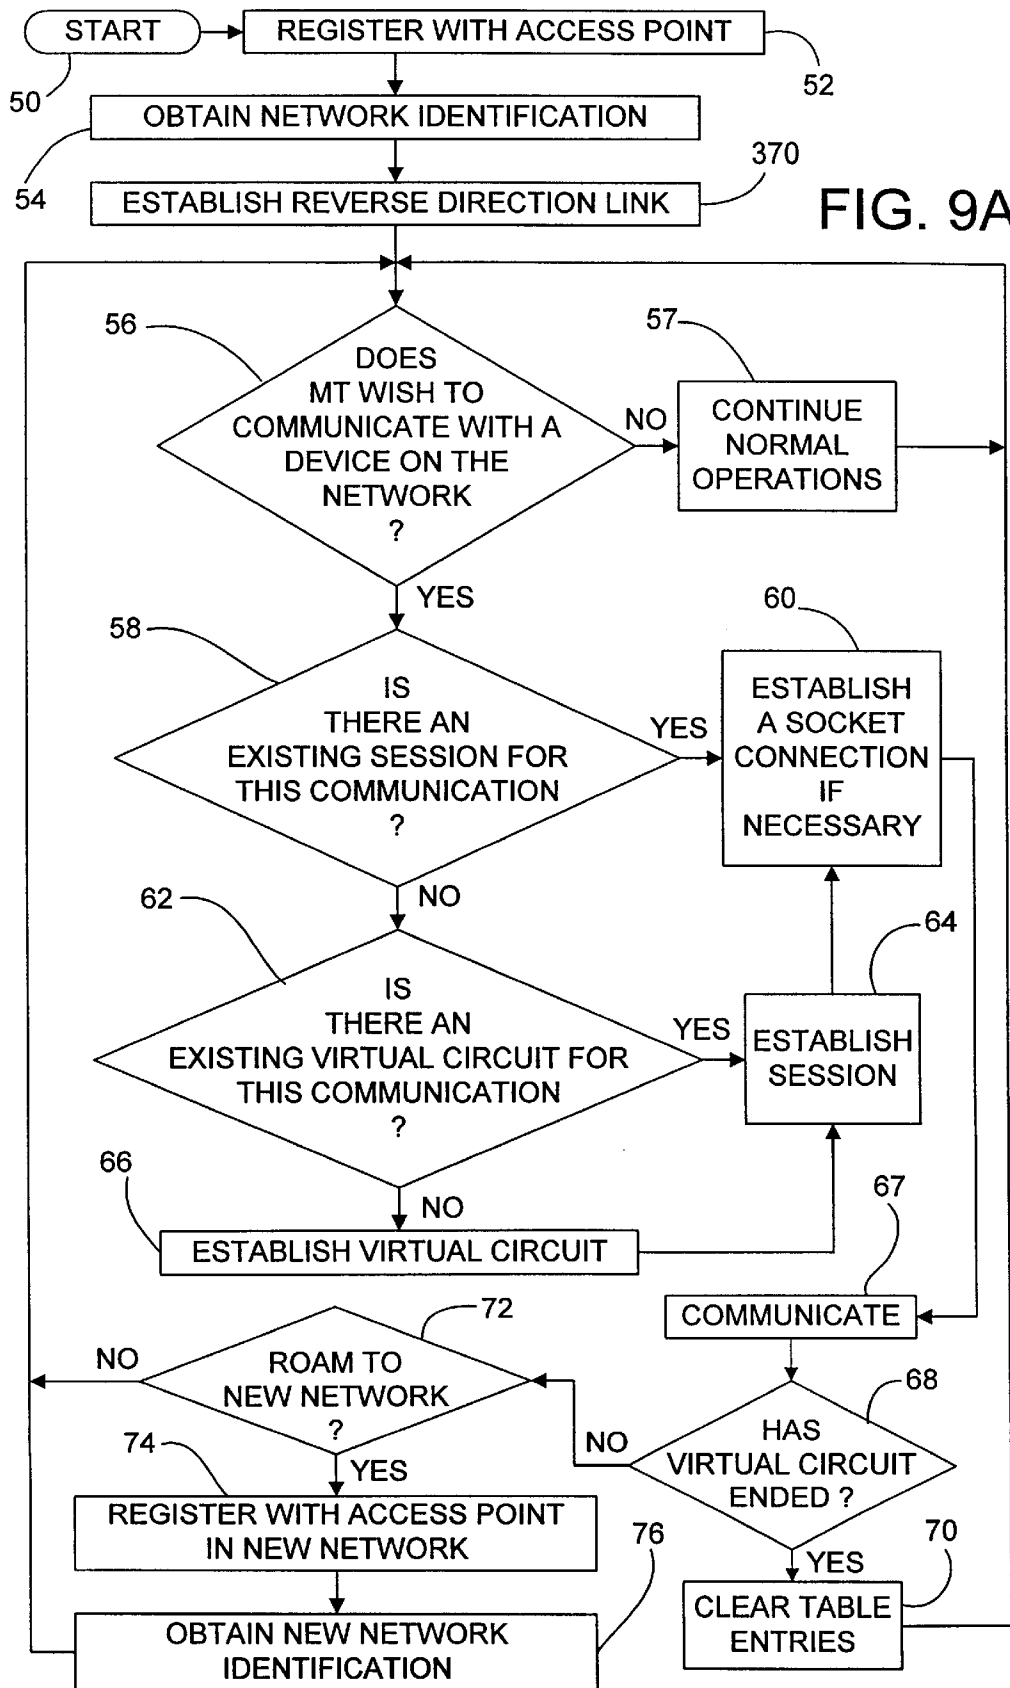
START

REGISTER WITH ACCESS POINT

50

52

OBTAIN NETWORK IDENTIFICATION

54

ESTABLISH REVERSE DIRECTION LINK

370

FIG. 9A

56

DOES MT WISH TO COMMUNICATE WITH A DEVICE ON THE NETWORK ?

57

NO

CONTINUE NORMAL OPERATIONS

YES

58

IS THERE AN EXISTING SESSION FOR THIS COMMUNICATION ?

60

YES

ESTABLISH A SOCKET CONNECTION IF NECESSARY

NO

62

IS THERE AN EXISTING VIRTUAL CIRCUIT FOR THIS COMMUNICATION ?

64

YES

ESTABLISH SESSION

66

NO

ESTABLISH VIRTUAL CIRCUIT

67

COMMUNICATE

72

NO

ROAM TO NEW NETWORK ?

68

74

YES

NO

HAS VIRTUAL CIRCUIT ENDED ?

REGISTER WITH ACCESS POINT IN NEW NETWORK

76

70

YES

CLEAR TABLE ENTRIES

OBTAIN NEW NETWORK IDENTIFICATION